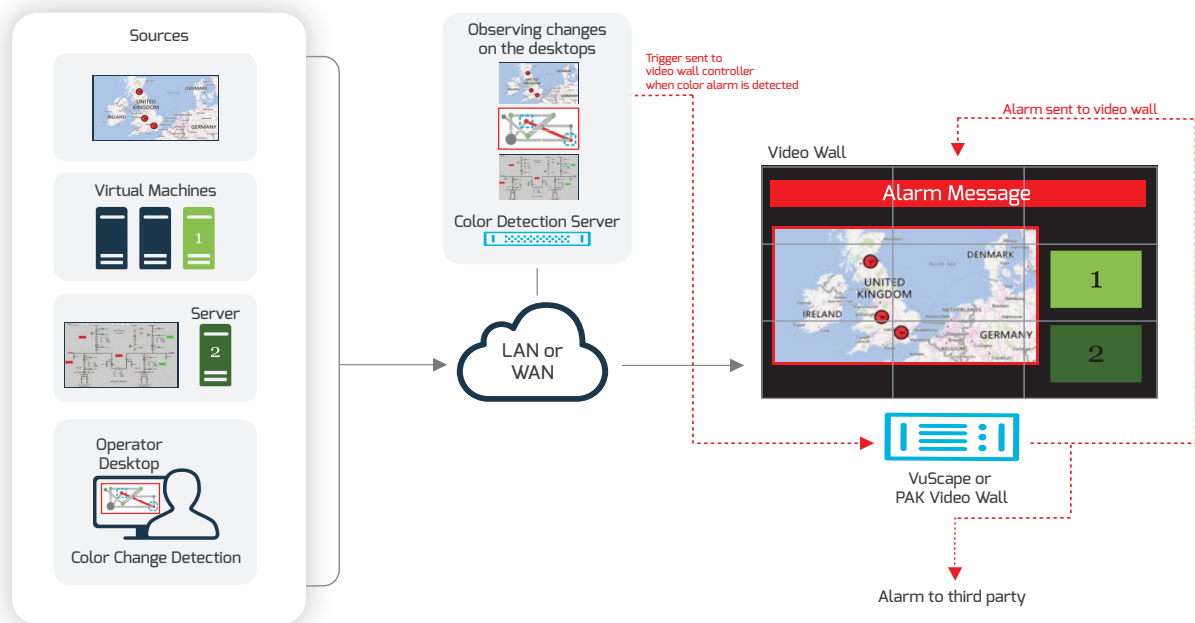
Sources

UNITED KINGDOM
IRELAND
DENMARK
GERMANY

Virtual Machines
1

Server
2

Operator Desktop

Color Change Detection

Observing changes on the desktops

Color Detection Server

Trigger sent to video wall controller when color alarm is detected

LAN or WAN

Alarm sent to video wall

Video Wall

Alarm Message

DENMARK
UNITED KINGDOM
IRELAND
NETHERLANDS
GERMANY

1

2

VuScape or PAK Video Wall

Alarm to third party